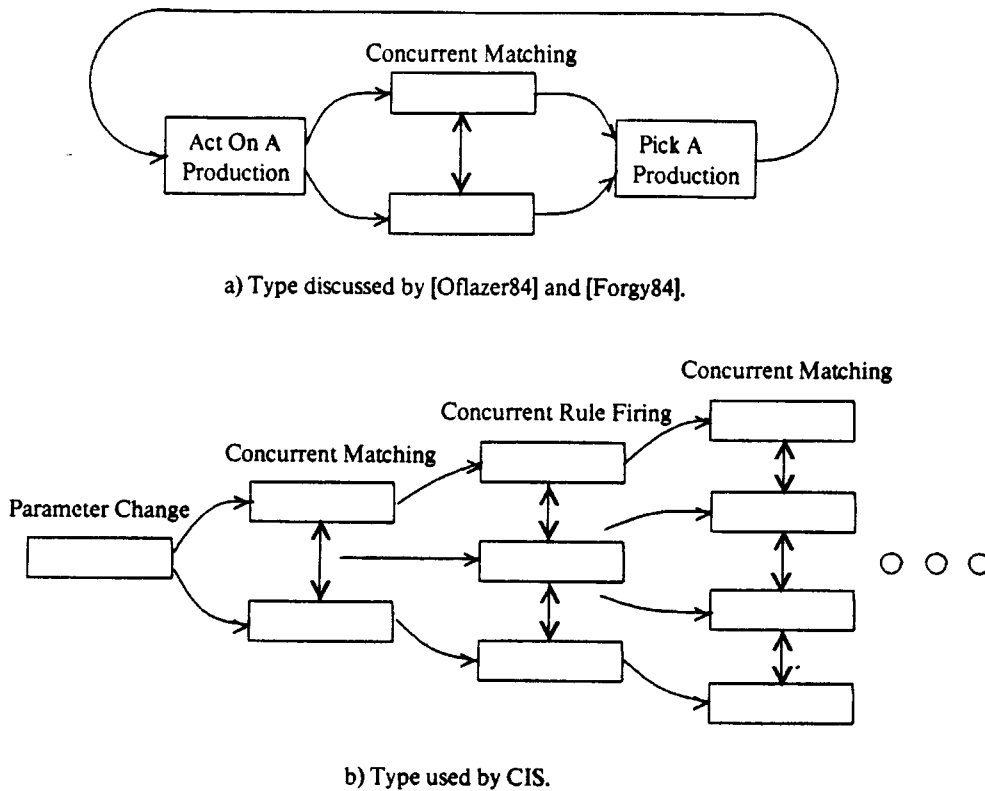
Concurrent Matching

Act On A Production

Pick A Production

a) Type discussed by [Oflazer84] and [Forgy84].

Concurrent Matching

Concurrent Rule Firing

Concurrent Matching

Parameter Change

b) Type used by CIS.